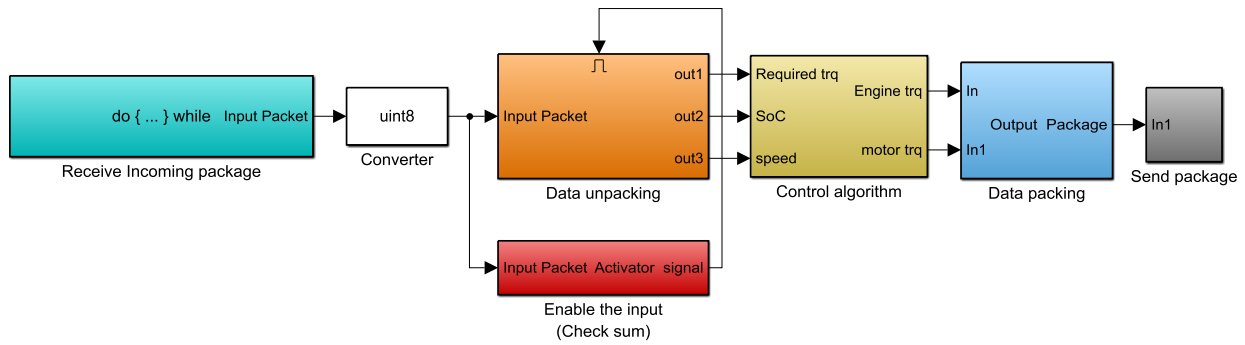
do { ... } while Input Packet

Receive Incoming package

uint8

Converter

Input Packet

out1

out2

out3

Data unpacking

Input Packet Activator signal

Enable the input
(Check sum)

Required trq

SoC

speed

Engine trq

motor trq

Control algorithm

In

In1

Output Package

Data packing

In1

Send package